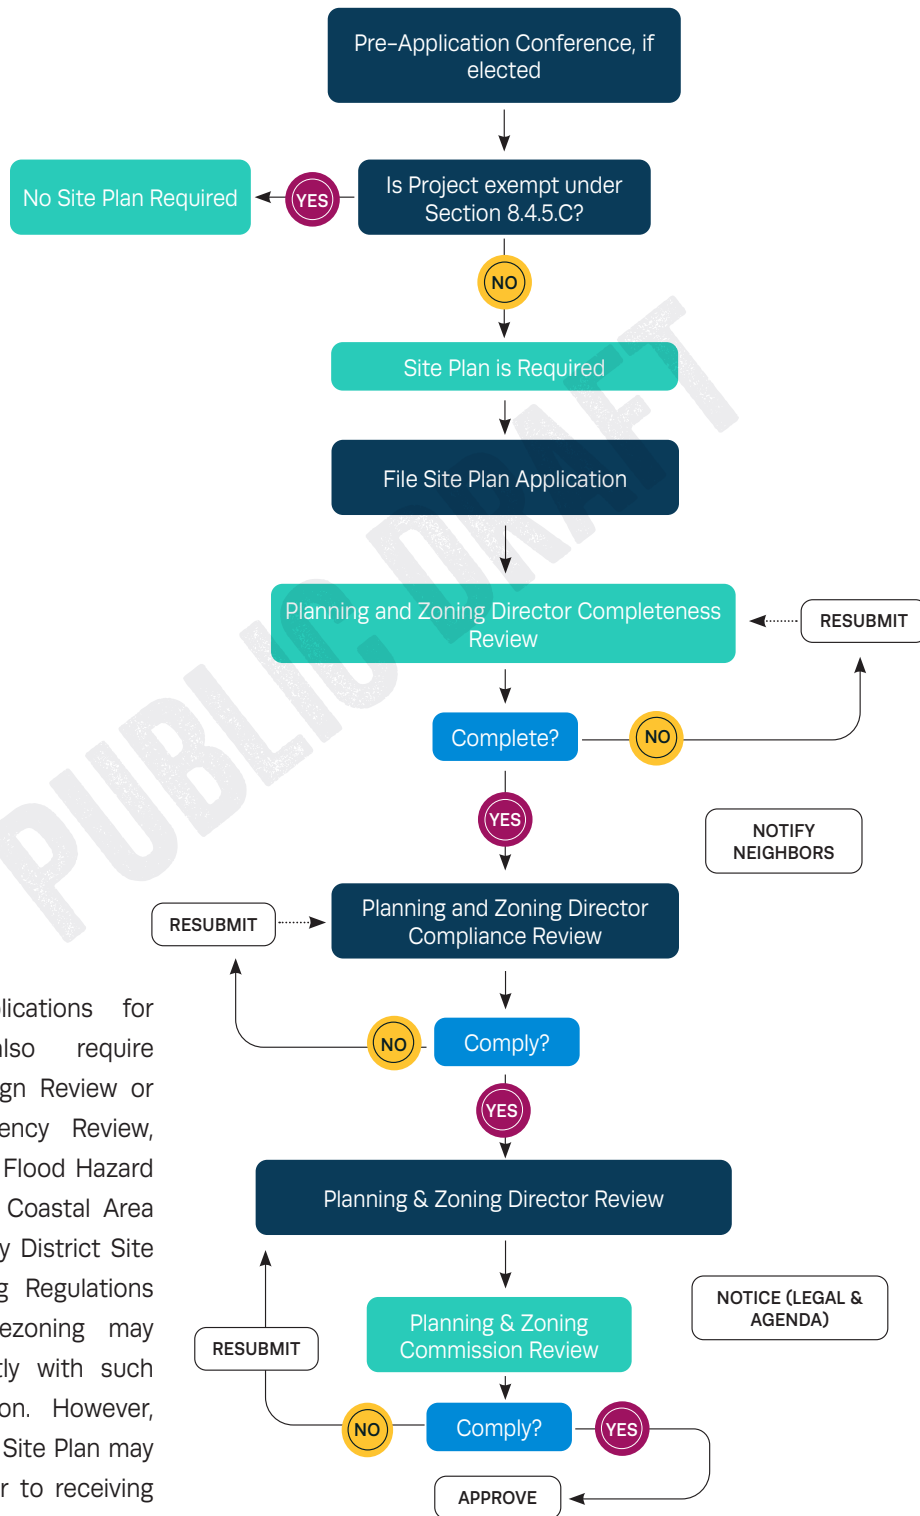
Pre-Application Conference, if elected

Is Project exempt under Section 8.4.5.C?

YES

No Site Plan Required

NO

Site Plan is Required

File Site Plan Application

Planning and Zoning Director Completeness Review

RESUBMIT

Complete?

NO

YES

NOTIFY NEIGHBORS

RESUBMIT

Planning and Zoning Director Compliance Review

NO

Comply?

YES

Planning & Zoning Director Review

NOTICE (LEGAL & AGENDA)

Planning & Zoning Commission Review

RESUBMIT

NO

Comply?

YES

APPROVE

PUBLIC DRAFT

lications for lso require gn Review or ency Review, Flood Hazard Coastal Area y District Site g Regulations ezoning may tly with such on. However, Site Plan may r to receiving